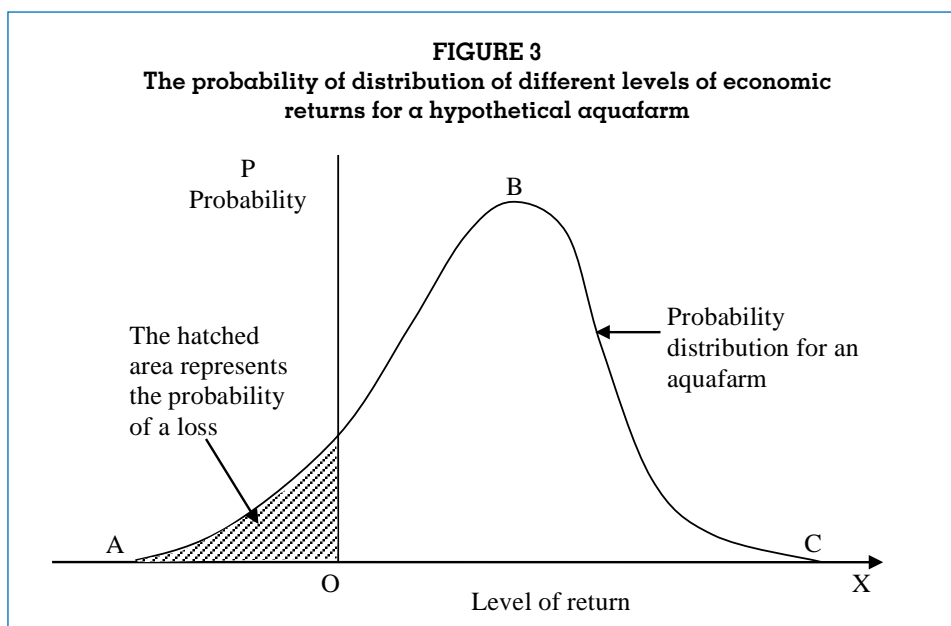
FIGURE 3
The probability of distribution of different levels of economic returns for a hypothetical aquafarm

P
Probability

B

The hatched area represents the probability of a loss

Probability distribution for an aquafarm

A

C

O

X

Level of return